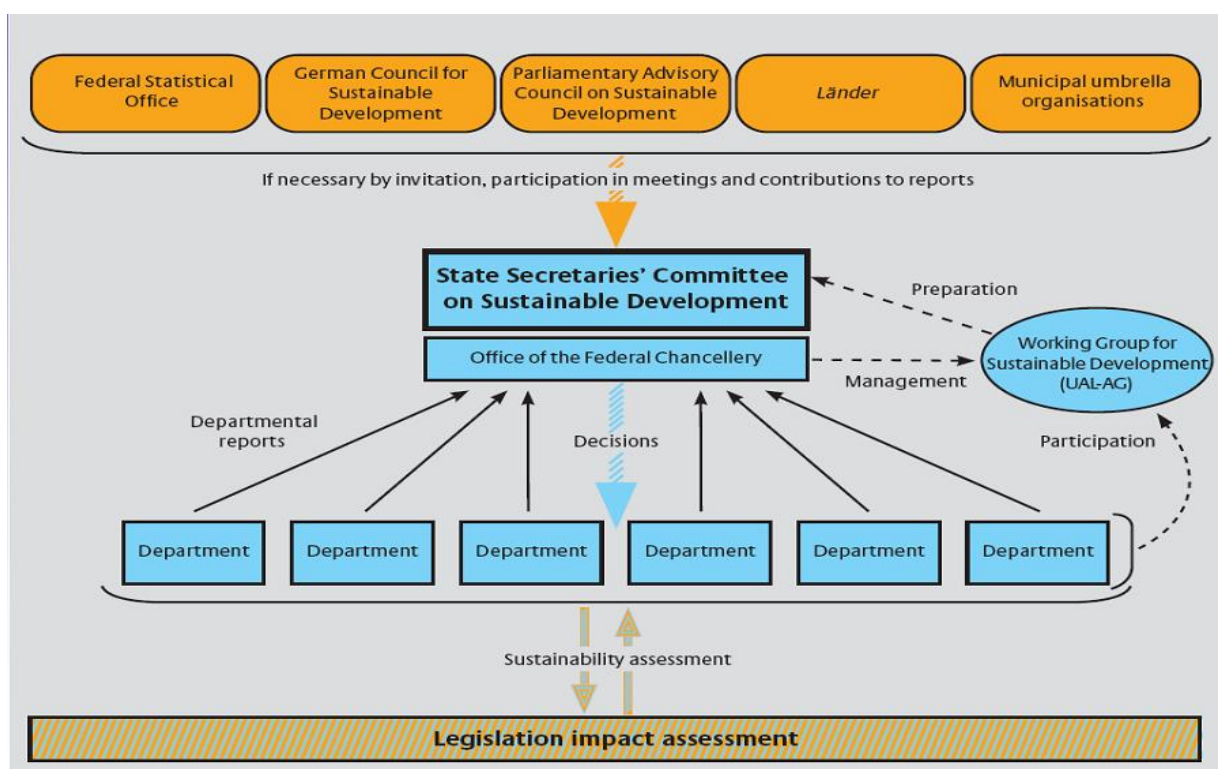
Federal Statistical Office

German Council for Sustainable Development

Parliamentary Advisory Council on Sustainable Development

Länder

Municipal umbrella organisations

If necessary by invitation, participation in meetings and contributions to reports

State Secretaries' Committee on Sustainable Development

Preparation

Office of the Federal Chancellery

Management

Working Group for Sustainable Development (UAL-AG)

Departmental reports

Decisions

Participation

Department

Department

Department

Department

Department

Department

Sustainability assessment

Legislation impact assessment